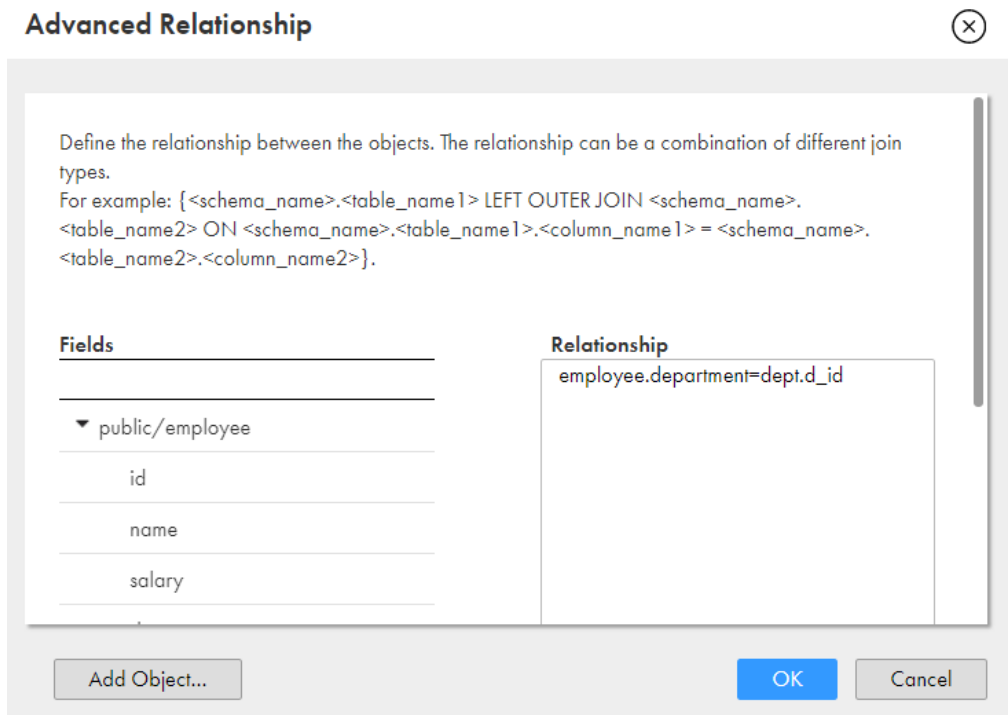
Advanced Relationship

Define the relationship between the objects. The relationship can be a combination of different join types.
For example: {<schema_name>.<table_name1> LEFT OUTER JOIN <schema_name>.<table_name2> ON <schema_name>.<table_name1>.<column_name1> = <schema_name>.<table_name2>.<column_name2>}.

Fields

public/employee

id

name

salary

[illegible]

Relationship

employee.department=dept.d_id

Add Object...

OK

Cancel